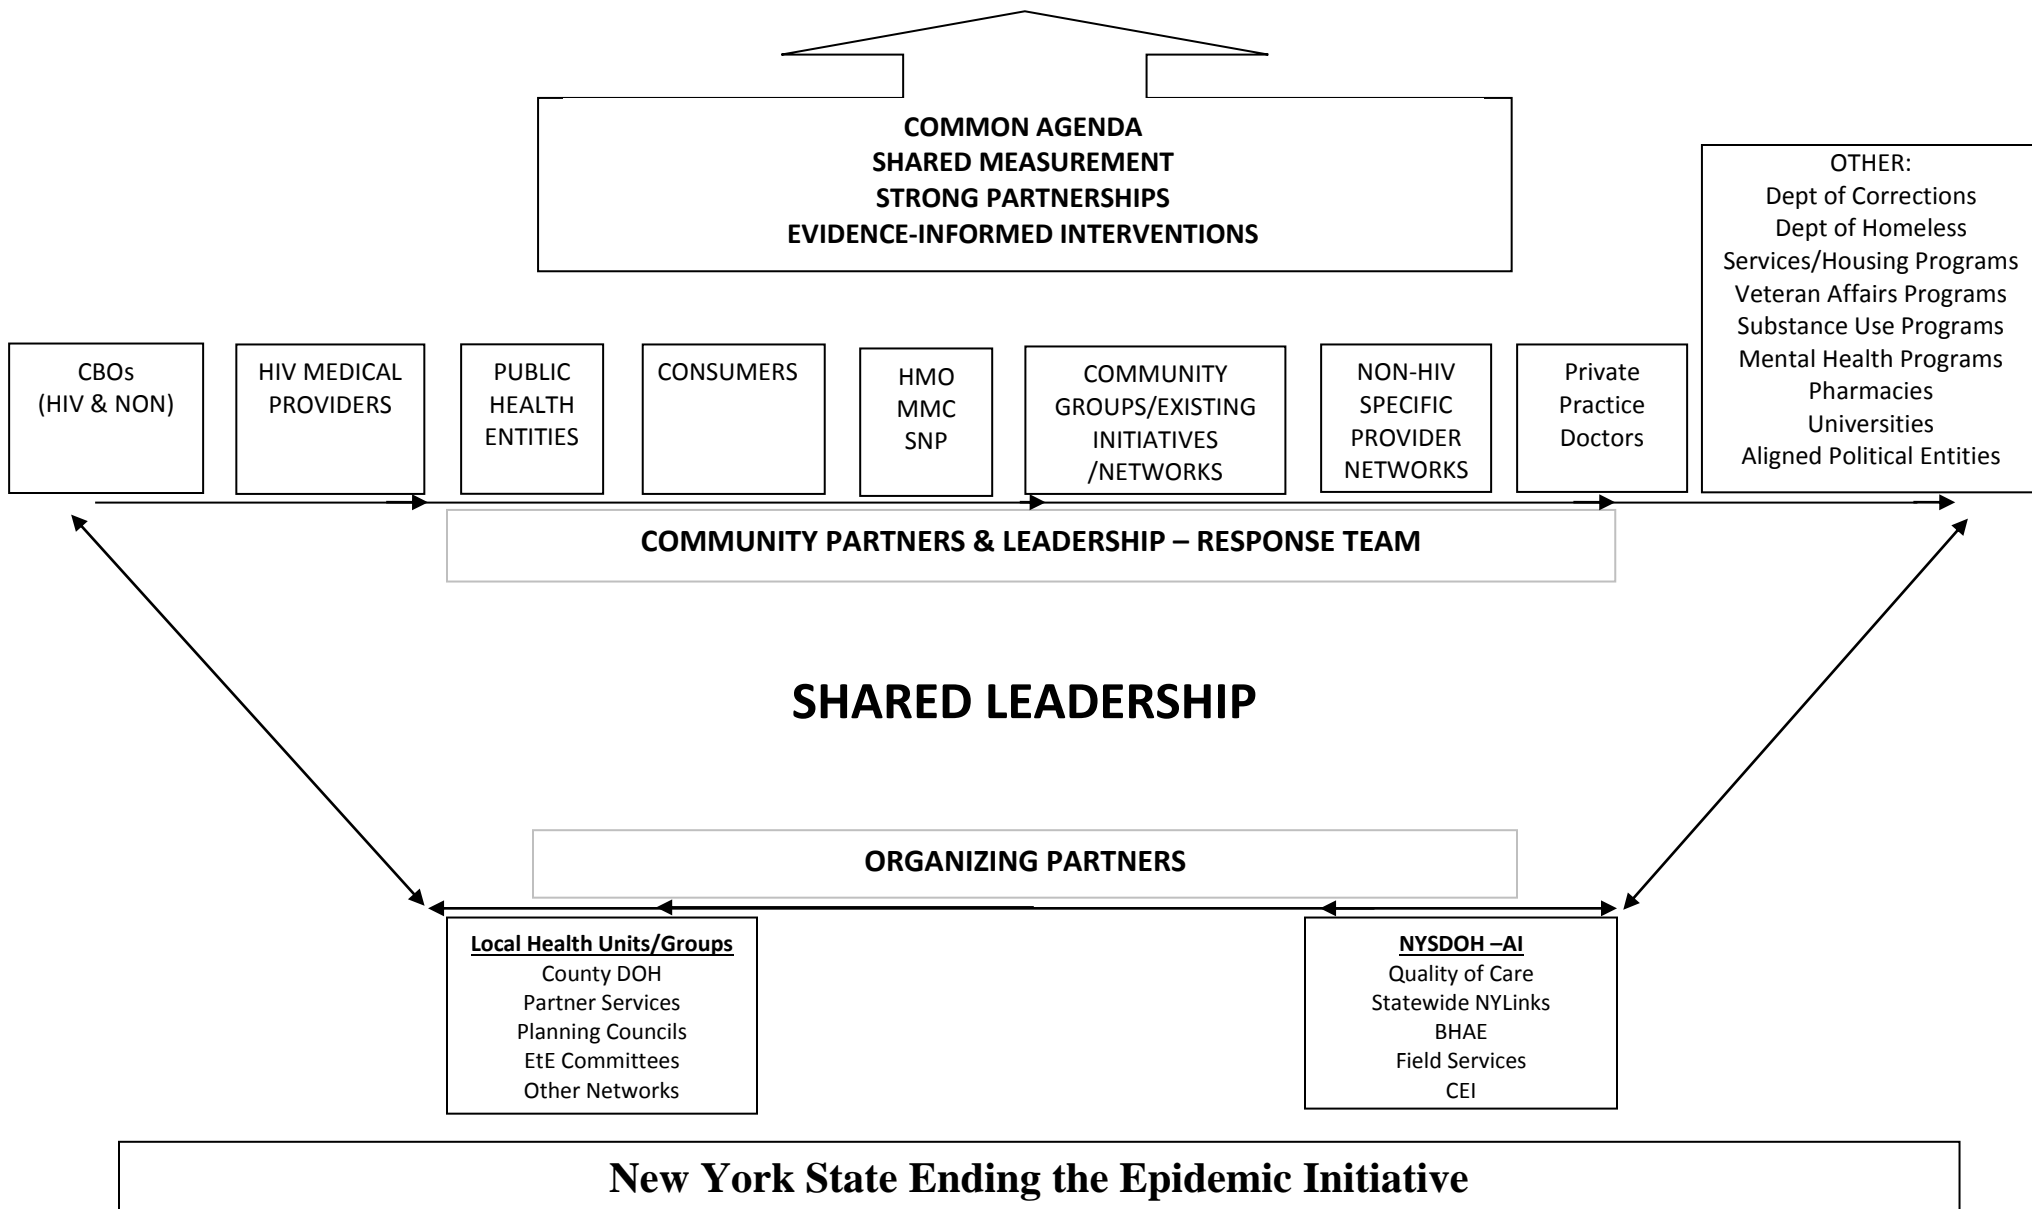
COMMON AGENDA
SHARED MEASUREMENT
STRONG PARTNERSHIPS
EVIDENCE-INFORMED INTERVENTIONS

OTHER:
Dept of Corrections
Dept of Homeless Services/Housing Programs
Veteran Affairs Programs
Substance Use Programs
Mental Health Programs
Pharmacies
Universities
Aligned Political Entities

CBOs (HIV & NON)

HIV MEDICAL PROVIDERS

PUBLIC HEALTH ENTITIES

CONSUMERS

HMO
MMC
SNP

COMMUNITY GROUPS/EXISTING INITIATIVES /NETWORKS

NON-HIV SPECIFIC PROVIDER NETWORKS

Private Practice Doctors

COMMUNITY PARTNERS & LEADERSHIP – RESPONSE TEAM

SHARED LEADERSHIP

ORGANIZING PARTNERS

Local Health Units/Groups
County DOH
Partner Services
Planning Councils
EtE Committees
Other Networks

NYSDOH –AI
Quality of Care
Statewide NYLinks
BHAE
Field Services
CEI

New York State Ending the Epidemic Initiative